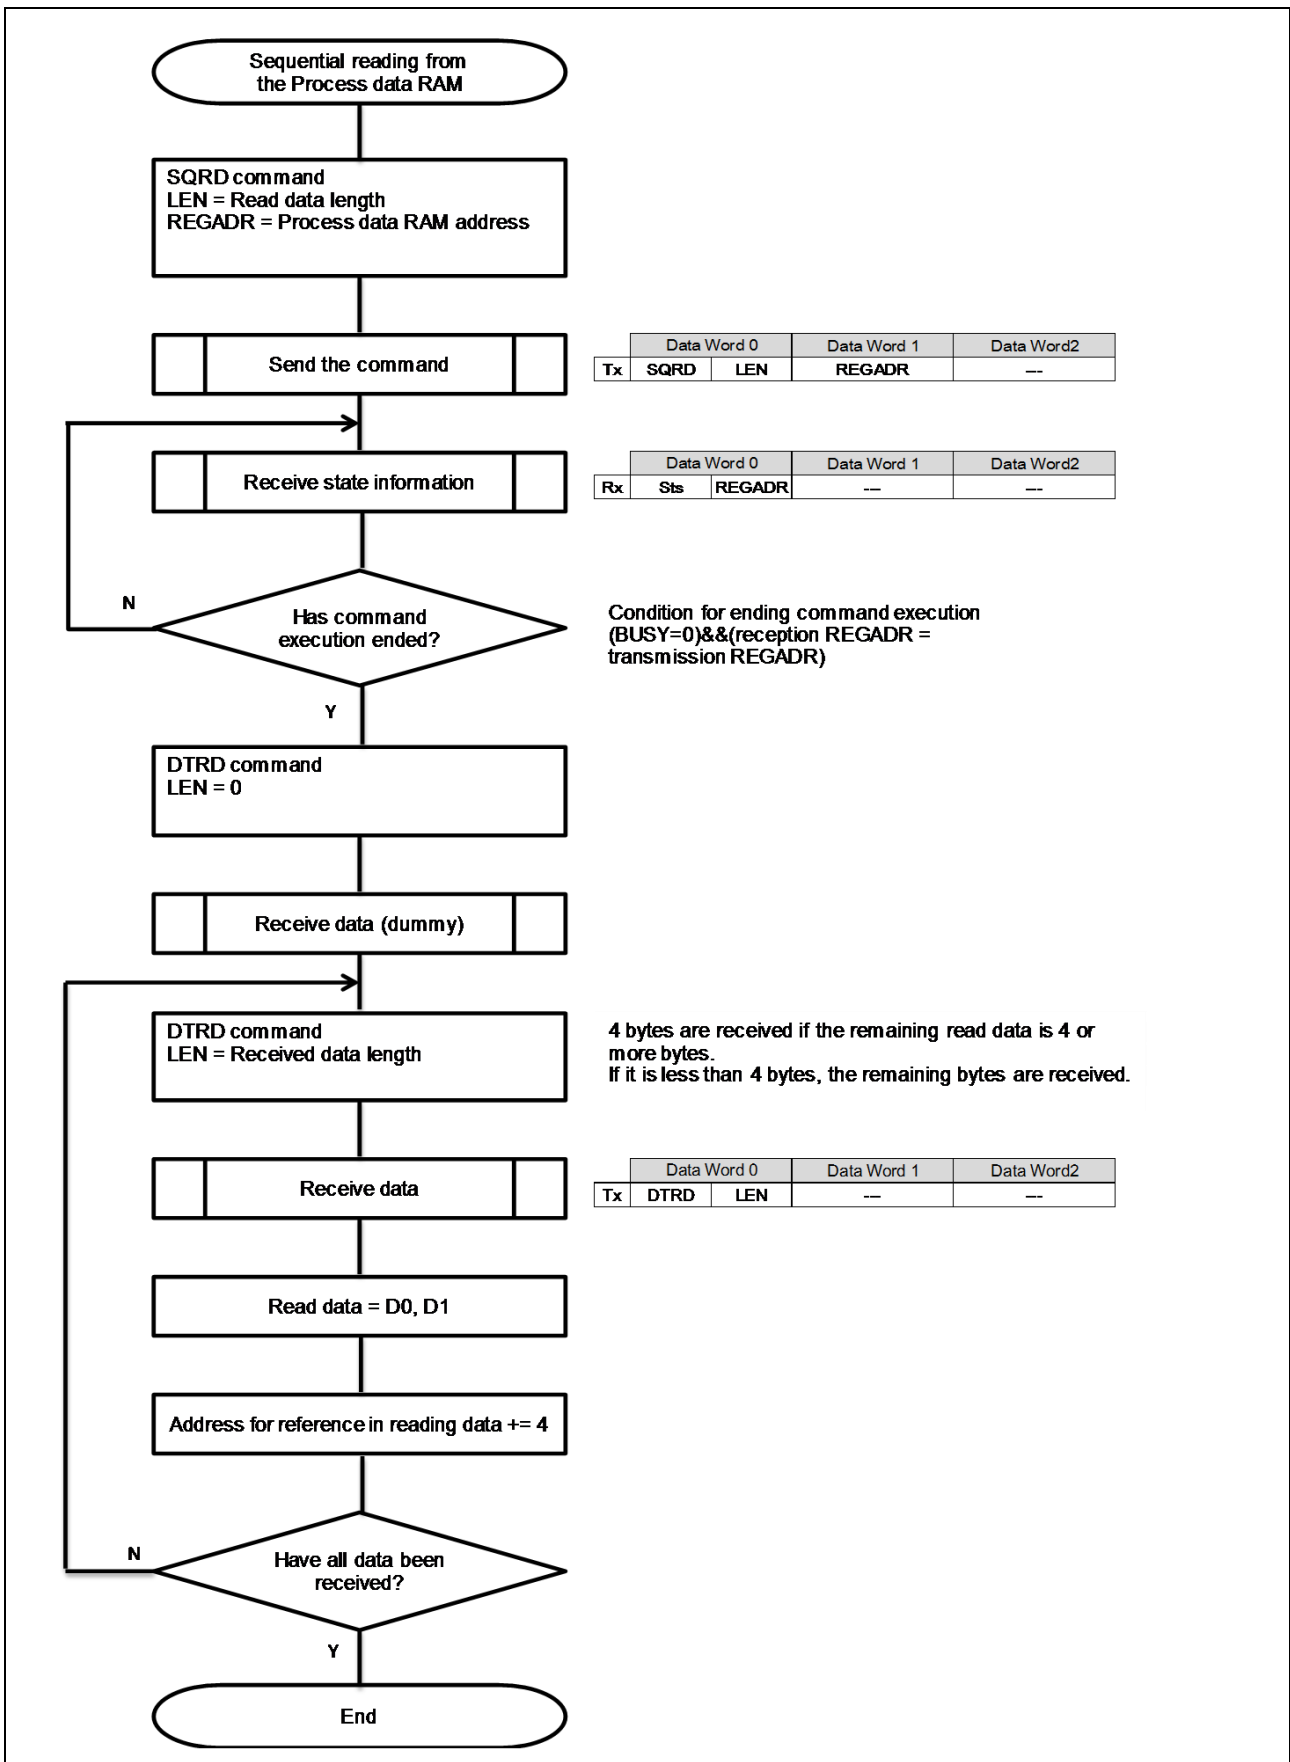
Sequential reading from the Process data RAM

SQRD command
LEN = Read data length
REGADR = Process data RAM address

Send the command

| | Data Word 0 | | Data Word 1 | Data Word2 |
|---|---|---|---|---|
| Tx | SQRD | LEN | REGADR | --- |

Receive state information

| | Data Word 0 | | Data Word 1 | Data Word2 |
|---|---|---|---|---|
| Rx | Sts | REGADR | --- | --- |

N

Has command execution ended?

Condition for ending command execution (BUSY=0)&&(reception REGADR = transmission REGADR)

Y

DTRD command
LEN = 0

Receive data (dummy)

DTRD command
LEN = Received data length

4 bytes are received if the remaining read data is 4 or more bytes.
If it is less than 4 bytes, the remaining bytes are received.

Receive data

| | Data Word 0 | | Data Word 1 | Data Word2 |
|---|---|---|---|---|
| Tx | DTRD | LEN | --- | --- |

Read data = D0, D1

Address for reference in reading data += 4

N

Have all data been received?

Y

End